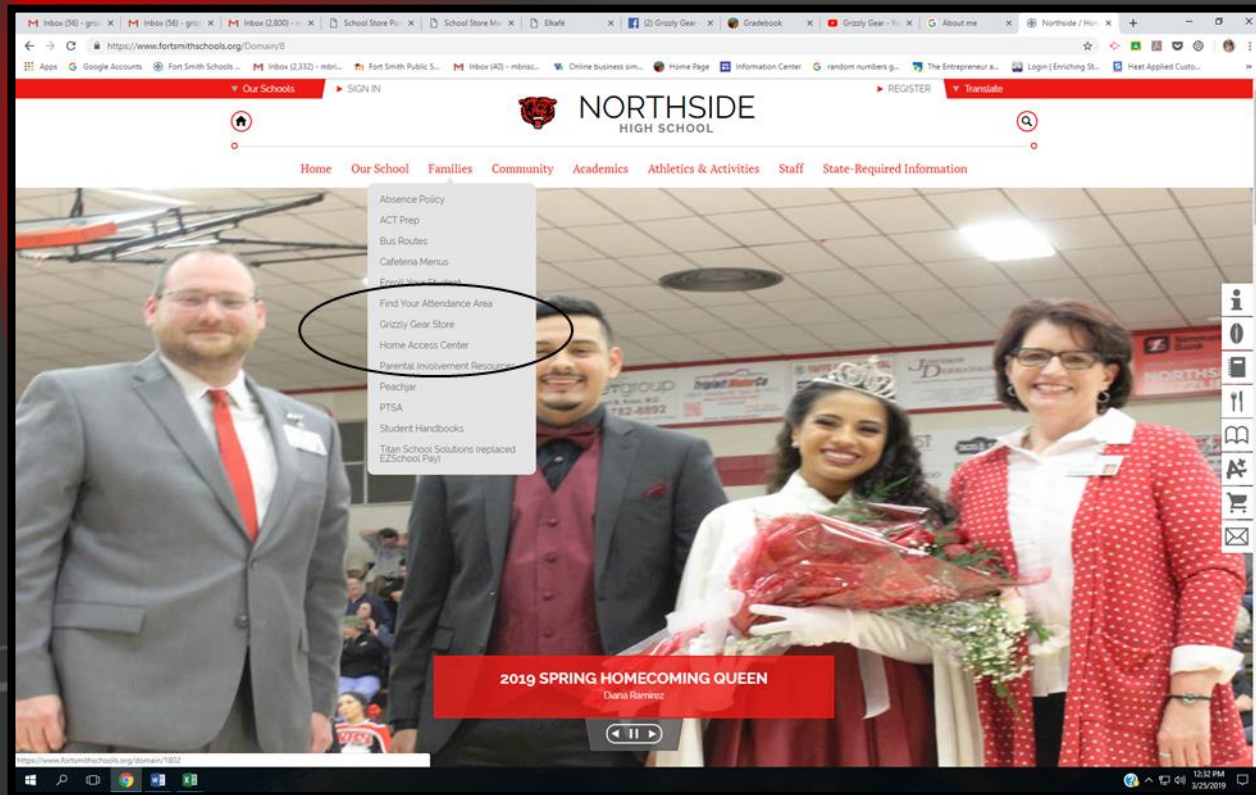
Inbox (56) - gr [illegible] ×
Inbox (56) - gr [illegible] ×
Inbox (2,800) - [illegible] ×
School Store Po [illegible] ×
School Store M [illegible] ×
Elkafé ×
(2) Grizzly Gear ×
Gradebook ×
Grizzly Gear - Y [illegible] ×
About me ×
Northside / Hon ×

https://www.fortsmithschools.org/Domain/8

Apps Google Accounts Fort Smith Schools ... Inbox (2,332) - mbri... Fort Smith Public S... Inbox (40) - mbrisc... Online business sim... Home Page Information Center random numbers g... The Entrepreneur a... Login | Enriching St... Heat Applied Custo...

Our Schools SIGN IN REGISTER Translate

NORTHSIDE
HIGH SCHOOL

Home Our School Families Community Academics Athletics & Activities Staff State-Required Information

Absence Policy
ACT Prep
Bus Routes
Cafeteria Menus
Enroll Your Student
Find Your Attendance Area
Grizzly Gear Store
Home Access Center
Parental Involvement Resources
Peachjar
PTSA
Student Handbooks
Titan School Solutions (replaced EZSchool Pay)

2019 SPRING HOMECOMING QUEEN
Diana Ramirez

https://www.fortsmithschools.org/domain/1802

12:32 PM
3/25/2019